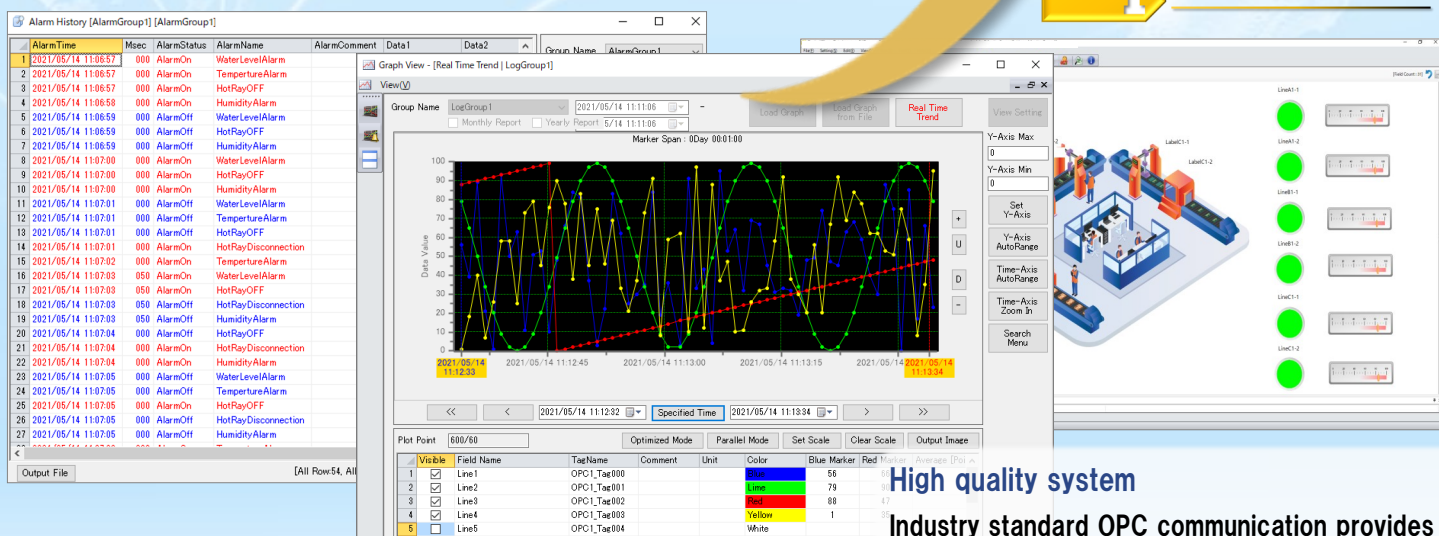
Alarm History [AlarmGroup1] [AlarmGroup1]

| | AlarmTime | Msec | AlarmStatus | AlarmName | AlarmComment | Data1 | Data2 |
|---|---|---|---|---|---|---|---|
| 1 | 2021/05/14 11:06:57 | 000 | AlarmOn | WaterLevelAlarm | | | |
| 2 | 2021/05/14 11:06:57 | 000 | AlarmOn | TempertureAlarm | | | |
| 3 | 2021/05/14 11:06:57 | 000 | AlarmOn | HotRayOFF | | | |
| 4 | 2021/05/14 11:06:58 | 000 | AlarmOn | HumidityAlarm | | | |
| 5 | 2021/05/14 11:06:59 | 000 | AlarmOff | WaterLevelAlarm | | | |
| 6 | 2021/05/14 11:06:59 | 000 | AlarmOff | HotRayOFF | | | |
| 7 | 2021/05/14 11:06:59 | 000 | AlarmOff | HumidityAlarm | | | |
| 8 | 2021/05/14 11:07:00 | 000 | AlarmOn | WaterLevelAlarm | | | |
| 9 | 2021/05/14 11:07:00 | 000 | AlarmOn | HotRayOFF | | | |
| 10 | 2021/05/14 11:07:00 | 000 | AlarmOn | HumidityAlarm | | | |
| 11 | 2021/05/14 11:07:01 | 000 | AlarmOff | WaterLevelAlarm | | | |
| 12 | 2021/05/14 11:07:01 | 000 | AlarmOff | TempertureAlarm | | | |
| 13 | 2021/05/14 11:07:01 | 000 | AlarmOff | HotRayOFF | | | |
| 14 | 2021/05/14 11:07:01 | 000 | AlarmOn | HotRayDisconnection | | | |
| 15 | 2021/05/14 11:07:02 | 000 | AlarmOn | TempertureAlarm | | | |
| 16 | 2021/05/14 11:07:03 | 050 | AlarmOn | WaterLevelAlarm | | | |
| 17 | 2021/05/14 11:07:03 | 050 | AlarmOn | HotRayOFF | | | |
| 18 | 2021/05/14 11:07:03 | 050 | AlarmOff | HotRayDisconnection | | | |
| 19 | 2021/05/14 11:07:03 | 050 | AlarmOff | HumidityAlarm | | | |
| 20 | 2021/05/14 11:07:04 | 000 | AlarmOff | HotRayOFF | | | |
| 21 | 2021/05/14 11:07:04 | 000 | AlarmOn | HotRayDisconnection | | | |
| 22 | 2021/05/14 11:07:04 | 000 | AlarmOn | HumidityAlarm | | | |
| 23 | 2021/05/14 11:07:05 | 000 | AlarmOff | WaterLevelAlarm | | | |
| 24 | 2021/05/14 11:07:05 | 000 | AlarmOff | TempertureAlarm | | | |
| 25 | 2021/05/14 11:07:05 | 000 | AlarmOn | HotRayOFF | | | |
| 26 | 2021/05/14 11:07:05 | 000 | AlarmOff | HotRayDisconnection | | | |
| 27 | 2021/05/14 11:07:05 | 000 | AlarmOff | HumidityAlarm | | | |

Output File
[All Row:54, All

Group Name AlarmGroup1

Graph View - [Real Time Trend | LogGroup1]
View(V)
Group Name LogGroup1 2021/05/14 11:11:06 ~ 5/14 11:11:06
Monthly Report Yearly Report
Load Graph
Load Graph from File
Real Time Trend
View Setting
Marker Span : 0Day 00:01:00
Y-Axis Max
0
Y-Axis Min
0
Set Y-Axis
Y-Axis AutoRange
Time-Axis AutoRange
Time-Axis Zoom In
Search Menu
+
U
D
-
Data Value
100 90 80 70 60 50 40 30 20 10 0
2021/05/14 11:12:33
2021/05/14 11:12:45
2021/05/14 11:13:00
2021/05/14 11:13:15
2021/05/14
2021/05/14 11:13:34
<< < 2021/05/14 11:12:32 Specified Time 2021/05/14 11:13:34 > >>
Plot Point 600/60
Optimized Mode Parallel Mode Set Scale Clear Scale Output Image

| | Visible | Field Name | TagName | Comment | Unit | Color | Blue Marker | Red Marker | Average [Poi |
|---|---|---|---|---|---|---|---|---|---|
| 1 | ☑ | Line1 | OPC1_Tag000 | | | Blue | 56 | | |
| 2 | ☑ | Line2 | OPC1_Tag001 | | | Lime | 79 | | |
| 3 | ☑ | Line3 | OPC1_Tag002 | | | Red | 88 | 47 | |
| 4 | ☑ | Line4 | OPC1_Tag003 | | | Yellow | 1 | | |
| 5 | ☐ | Line5 | OPC1_Tag004 | | | White | | | |

LineA1-1
LineA1-2
LabelC1-1
LabelC1-2
LineB1-1
LineB1-2
LineC1-1
LineC1-2

High quality system
Industry standard OPC communication provides